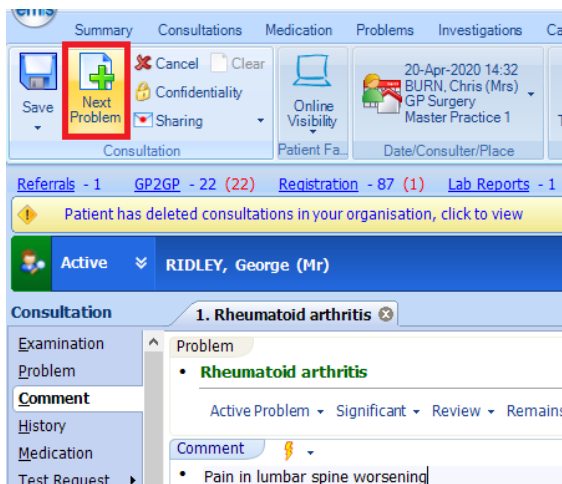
Summary Consultations Medication Problems Investigations Ca

Save Next Problem Cancel Clear Confidentiality Sharing Online Visibility 20-Apr-2020 14:32 BURN, Chris (Mrs) GP Surgery Master Practice 1

Consultation Patient Fa... Date/Consulter/Place

Referrals - 1 GP2GP - 22 (22) Registration - 87 (1) Lab Reports - 1

Patient has deleted consultations in your organisation, click to view

Active RIDLEY, George (Mr)

Consultation

1. Rheumatoid arthritis

Examination
Problem
Comment
History
Medication
Test Request

Problem
• Rheumatoid arthritis

Active Problem Significant Review Remains

Comment
• Pain in lumbar spine worsening